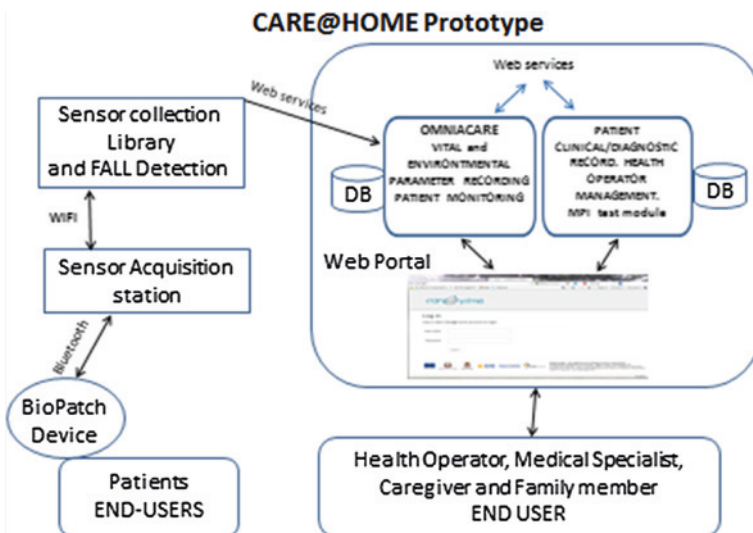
CARE@HOME Prototype

Sensor collection Library and FALL Detection

Web services

Web services

OMNIACARE VITAL and ENVIRONMENTAL PARAMETER RECORDING PATIENT MONITORING

PATIENT CLINICAL/DIAGNOSTIC RECORD. HEALTH OPERATOR MANAGEMENT. MPI test module

DB

DB

WIFI

Sensor Acquisition station

Web Portal

Bluetooth

BioPatch Device

Patients END-USERS

Health Operator, Medical Specialist, Caregiver and Family member END USER